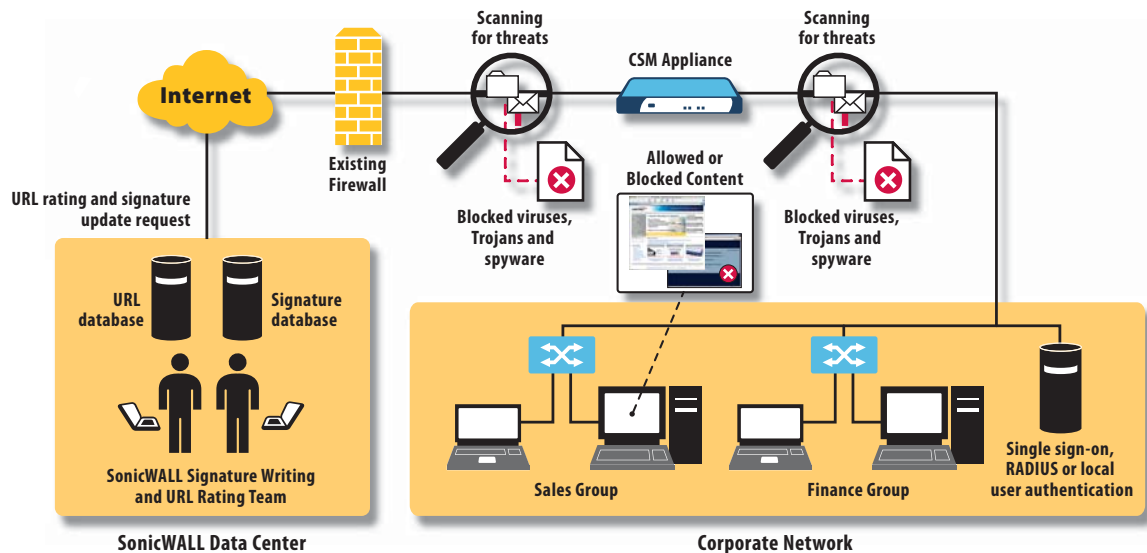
Internet

Existing Firewall

Scanning for threats

CSM Appliance

Scanning for threats

Blocked viruses, Trojans and spyware

Allowed or Blocked Content

Blocked viruses, Trojans and spyware

URL rating and signature update request

URL database

Signature database

SonicWALL Signature Writing and URL Rating Team

SonicWALL Data Center

Sales Group

Finance Group

Single sign-on, RADIUS or local user authentication

Corporate Network